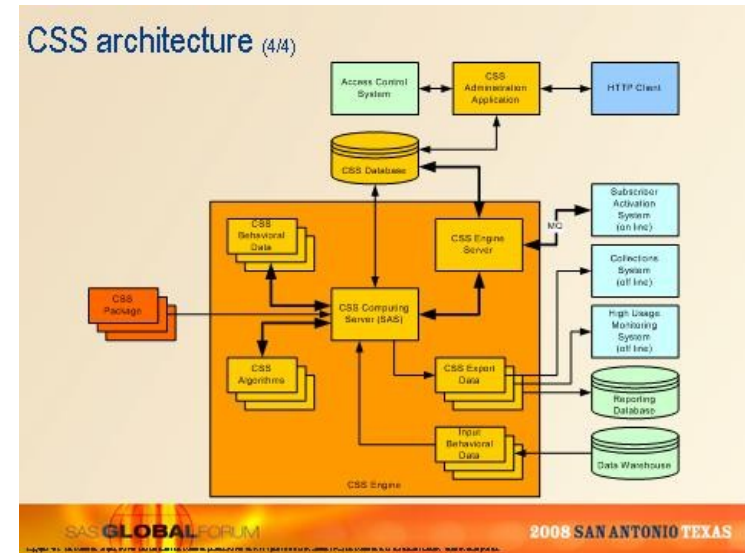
CSS architecture (4/4)

Access Control System

CSS Administration Application

HTTP Client

CSS Database

Subscriber Activation System (on line)

MQ

CSS Behavioral Data

CSS Engine Server

Collections System (off line)

CSS Package

CSS Computing Server (SAS)

High Usage Monitoring System (off line)

CSS Algorithms

CSS Export Data

Reporting Database

Input Behavioral Data

Data Warehouse

CSS Engine

SAS GLOBAL FORUM

2008 SAN ANTONIO TEXAS

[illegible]